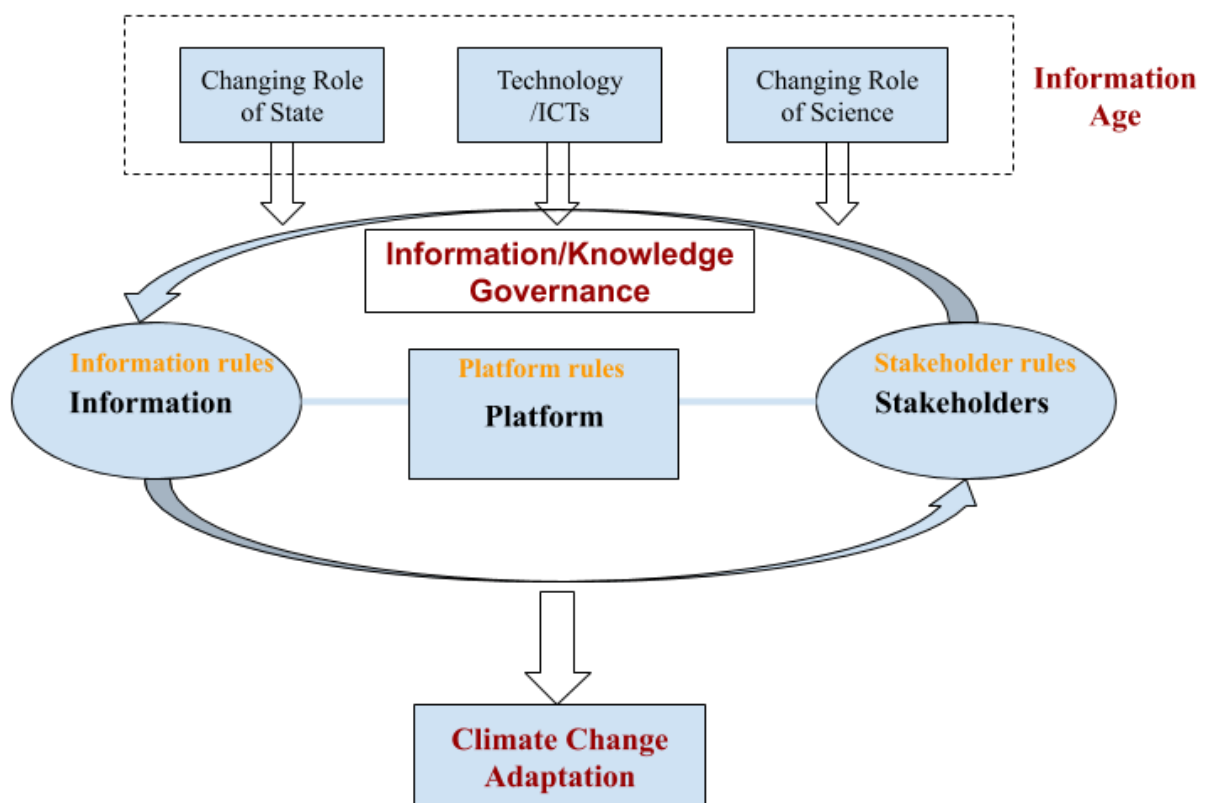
Changing Role of State

Technology /ICTs

Changing Role of Science

Information Age

Information/Knowledge Governance

Information rules
Information

Platform rules
Platform

Stakeholder rules
Stakeholders

Climate Change Adaptation